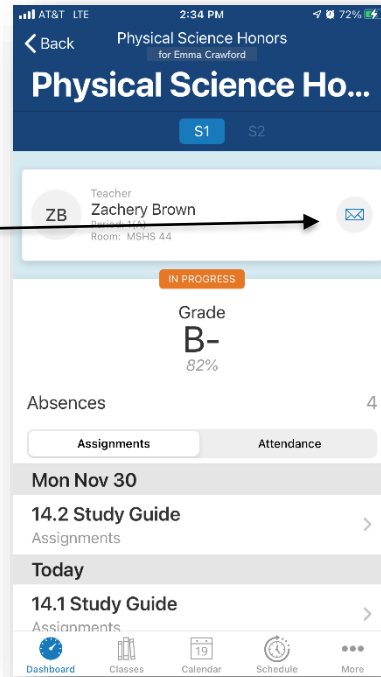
AT&T LTE 2:34 PM 72%

Back Physical Science Honors
for Emma Crawford

Physical Science Ho...

S1 S2

ZB Teacher
Zachery Brown
Period: 1(A)
Room: MSHS 44

IN PROGRESS

Grade
B-
82%

Absences 4

Assignments Attendance

Mon Nov 30

14.2 Study Guide
Assignments

Today

14.1 Study Guide
Assignments

Dashboard Classes 19 Calendar Schedule More